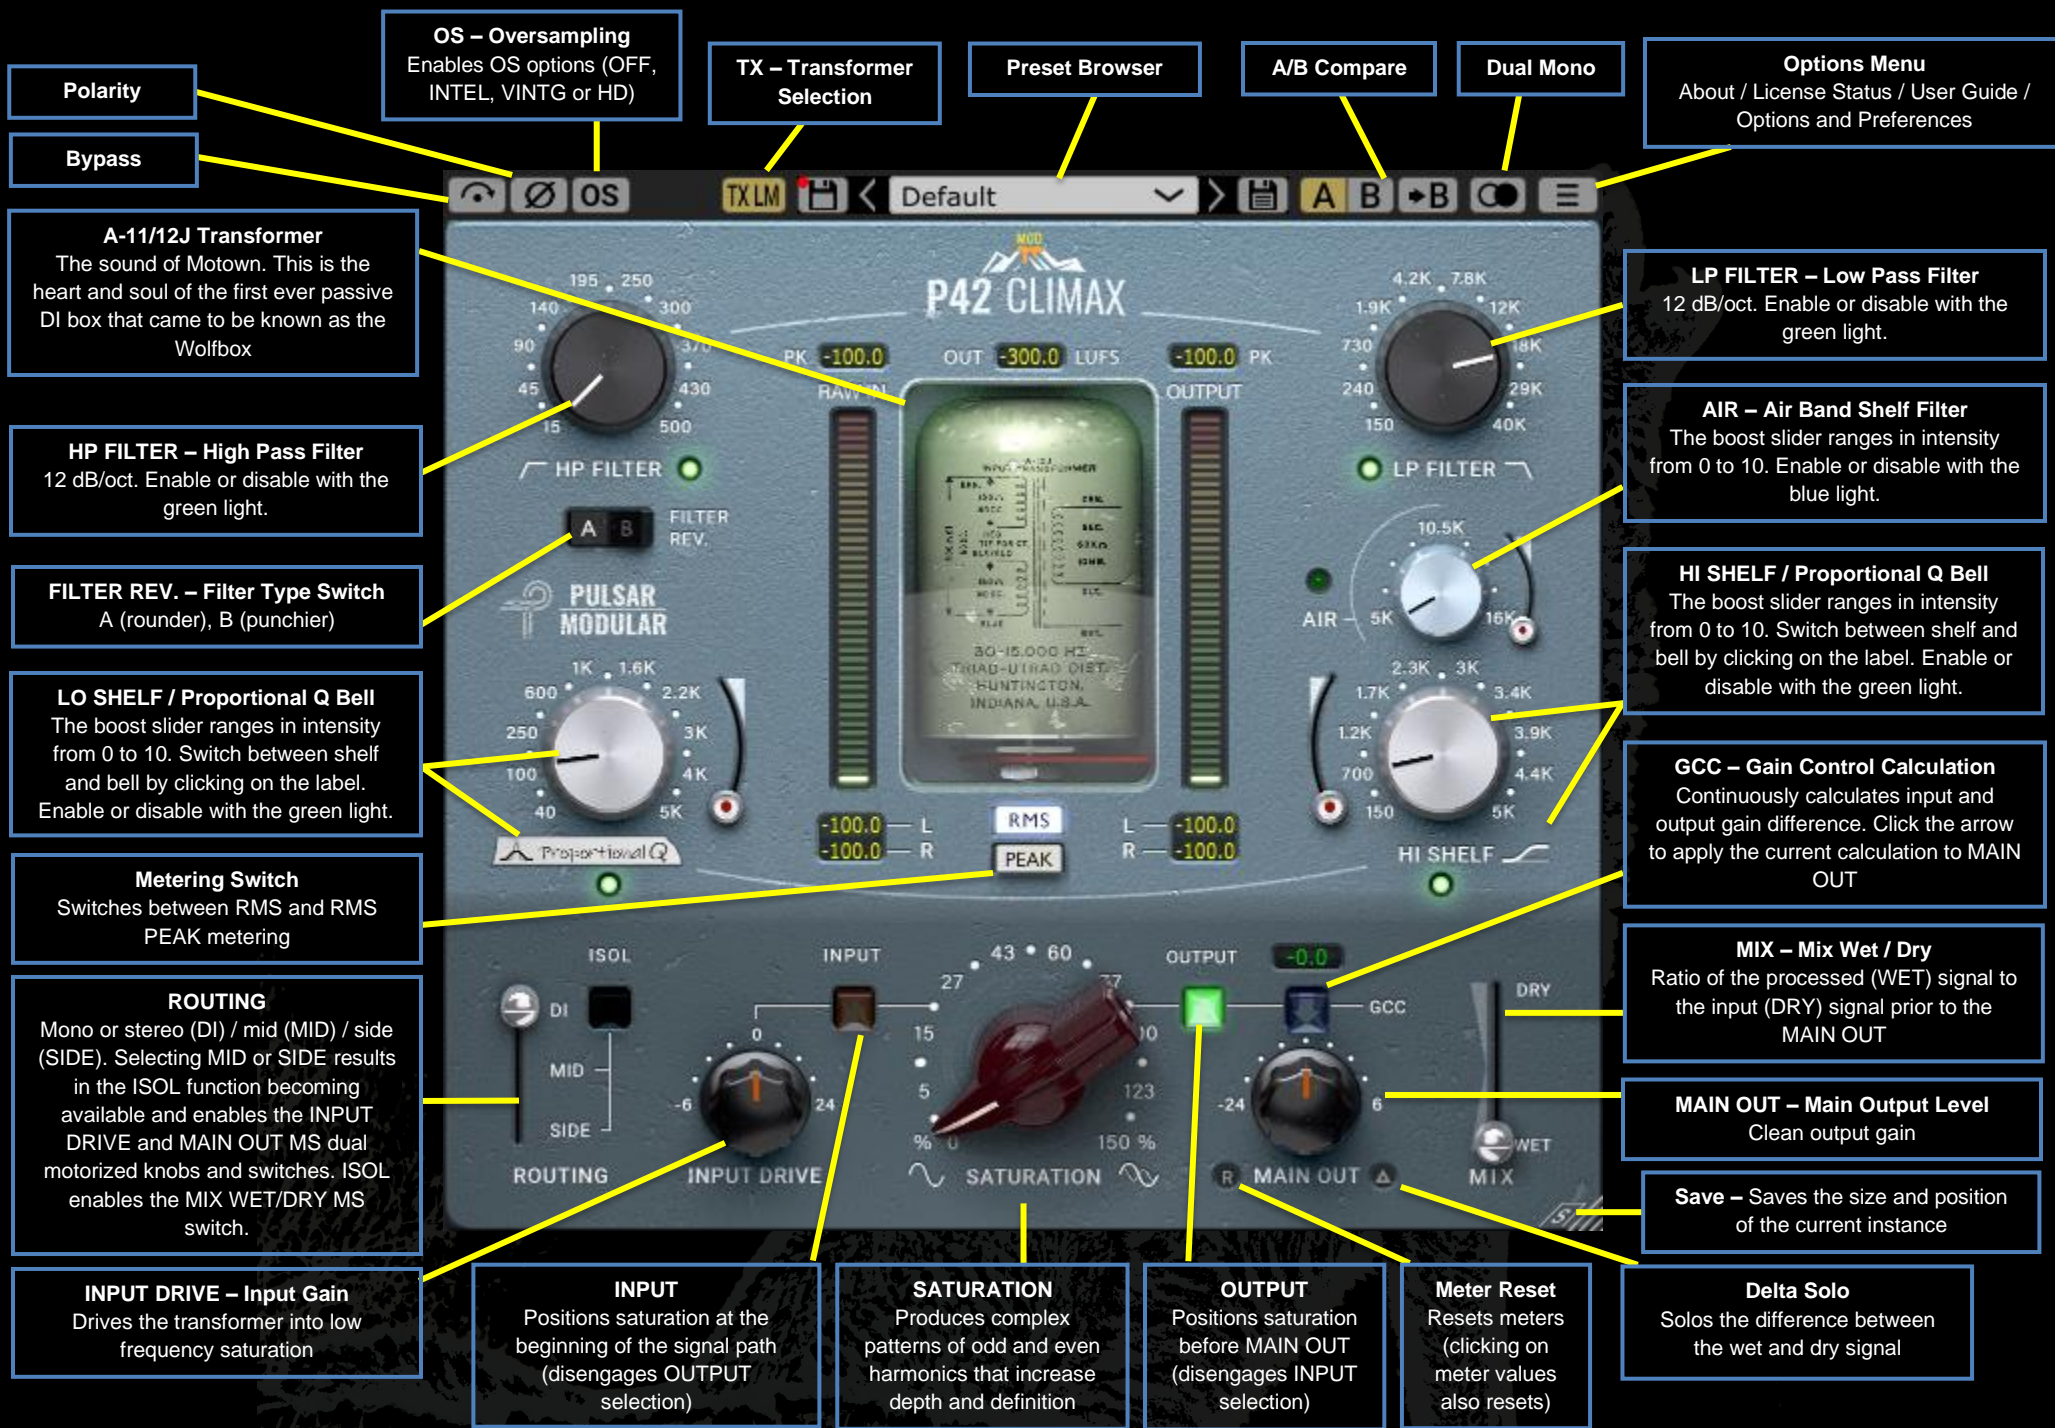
Polarity

OS – Oversampling
Enables OS options (OFF, INTEL, VINTG or HD)

TX – Transformer Selection

Preset Browser

A/B Compare

Dual Mono

Options Menu
About / License Status / User Guide / Options and Preferences

Bypass

OS TX LM Default A B ►B

A-11/12J Transformer
The sound of Motown. This is the heart and soul of the first ever passive DI box that came to be known as the Wolfbox

P42 CLIMAX

LP FILTER – Low Pass Filter
12 dB/oct. Enable or disable with the green light.

HP FILTER – High Pass Filter
12 dB/oct. Enable or disable with the green light.

AIR – Air Band Shelf Filter
The boost slider ranges in intensity from 0 to 10. Enable or disable with the blue light.

FILTER REV. – Filter Type Switch
A (rounder), B (punchier)

HI SHELF / Proportional Q Bell
The boost slider ranges in intensity from 0 to 10. Switch between shelf and bell by clicking on the label. Enable or disable with the green light.

LO SHELF / Proportional Q Bell
The boost slider ranges in intensity from 0 to 10. Switch between shelf and bell by clicking on the label. Enable or disable with the green light.

GCC – Gain Control Calculation
Continuously calculates input and output gain difference. Click the arrow to apply the current calculation to MAIN OUT

Metering Switch
Switches between RMS and RMS PEAK metering

MIX – Mix Wet / Dry
Ratio of the processed (WET) signal to the input (DRY) signal prior to the MAIN OUT

ROUTING
Mono or stereo (DI) / mid (MID) / side (SIDE). Selecting MID or SIDE results in the ISOL function becoming available and enables the INPUT DRIVE and MAIN OUT MS dual motorized knobs and switches. ISOL enables the MIX WET/DRY MS switch.

MAIN OUT – Main Output Level
Clean output gain

Save – Saves the size and position of the current instance

195 250 140 300 90 370 45 430 15 500 HP FILTER A B FILTER REV. PULSAR MODULAR 1K 1.6K 600 2.2K 250 3K 100 4K 40 5K Proportional Q
PK -100.0 RAW IN OUT -300.0 LUFS -100.0 PK OUTPUT
A-11/12J WOLF TRANSFORMER 30-15,000 HZ TRIAD-UTRAD DIST. HUNTINGTON, INDIANA, U.S.A.
-100.0 L -100.0 R RMS PEAK L -100.0 R -100.0
4.2K 7.8K 1.9K 12K 730 18K 240 29K 150 40K LP FILTER 10.5K AIR 5K 16K 2.3K 3K 1.7K 3.4K 1.2K 3.9K 700 4.4K 150 5K HI SHELF
ISOL DI MID SIDE ROUTING INPUT 0 -6 24 INPUT DRIVE 43 60 27 77 15 100 5 123 % 0 150 % SATURATION OUTPUT -0.0 GCC -24 6 R MAIN OUT DRY WET MIX

INPUT DRIVE – Input Gain
Drives the transformer into low frequency saturation

INPUT
Positions saturation at the beginning of the signal path (disengages OUTPUT selection)

SATURATION
Produces complex patterns of odd and even harmonics that increase depth and definition

OUTPUT
Positions saturation before MAIN OUT (disengages INPUT selection)

Meter Reset
Resets meters (clicking on meter values also resets)

Delta Solo
Solos the difference between the wet and dry signal